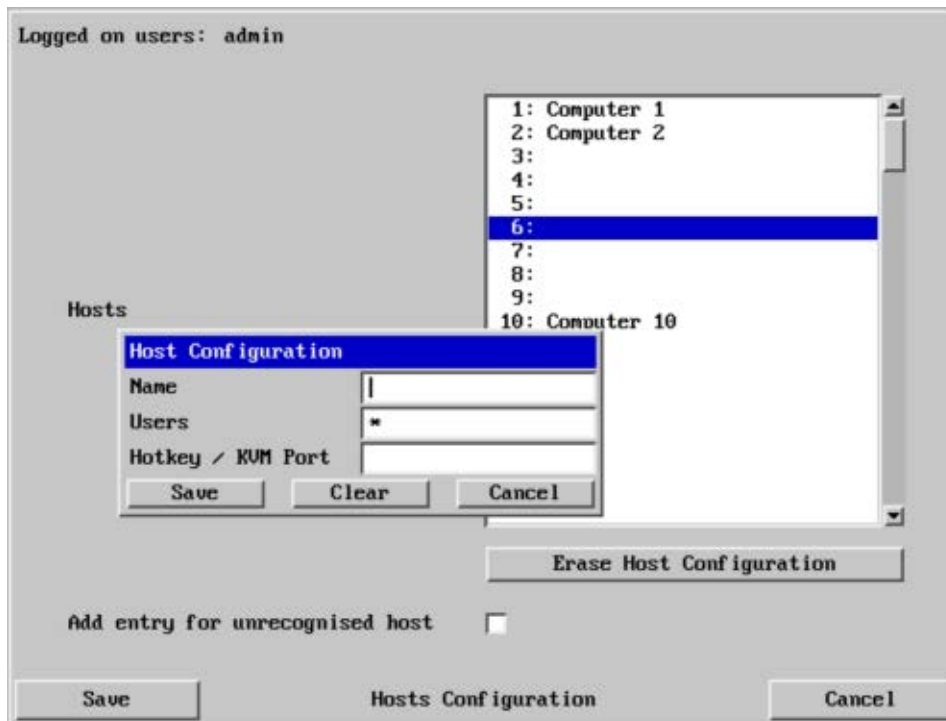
Logged on users: admin

1: Computer 1
2: Computer 2
3:
4:
5:
6:
7:
8:
9:
10: Computer 10

Hosts

Host Configuration

| Name | |
|---|---|
| Users | * |
| Hotkey / KVM Port | |

Save Clear Cancel

Erase Host Configuration

Add entry for unrecognised host

Save Hosts Configuration Cancel